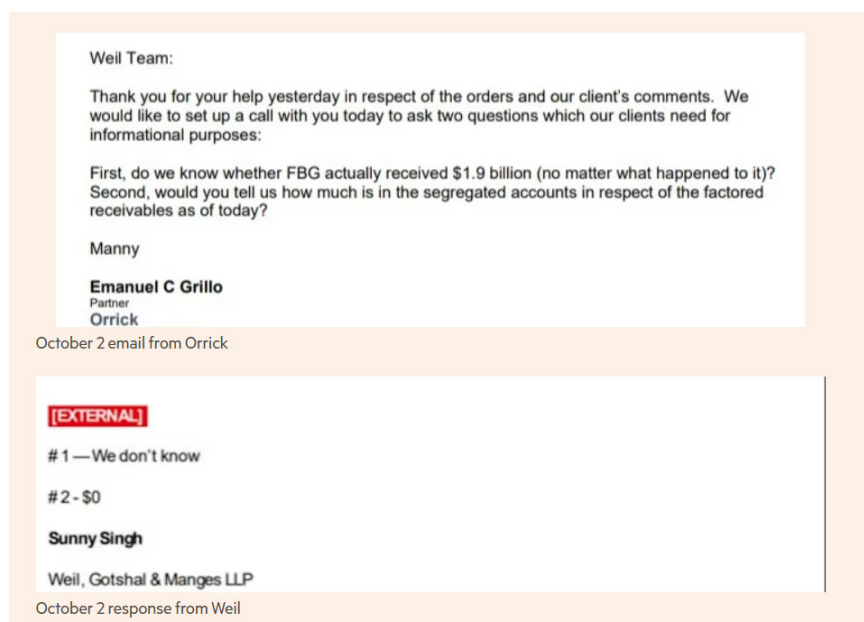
Weil Team:

Thank you for your help yesterday in respect of the orders and our client's comments. We would like to set up a call with you today to ask two questions which our clients need for informational purposes:

First, do we know whether FBG actually received $1.9 billion (no matter what happened to it)? Second, would you tell us how much is in the segregated accounts in respect of the factored receivables as of today?

Manny

Emanuel C Grillo
Partner
Orrick

October 2 email from Orrick

[EXTERNAL]

#1—We don't know

#2-$0

Sunny Singh

Weil, Gotshal & Manges LLP

October 2 response from Weil